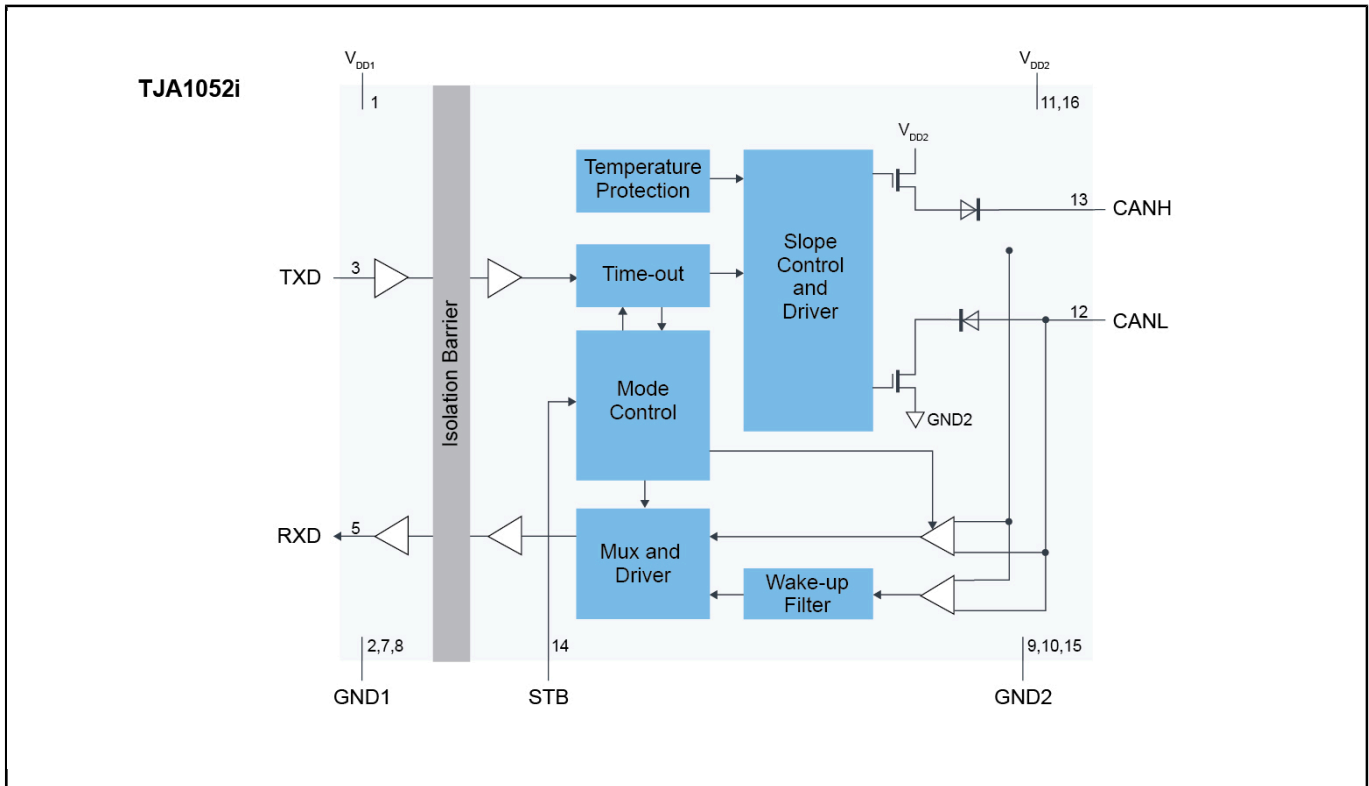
TJA1052i

$V_{DD1}$

1

$V_{DD2}$

11,16

Isolation Barrier

Temperature Protection

$V_{DD2}$

Slope Control and Driver

13

CANH

TXD

3

Time-out

12

CANL

Mode Control

GND2

RXD

5

Mux and Driver

Wake-up Filter

2,7,8

14

9,10,15

GND1

STB

GND2